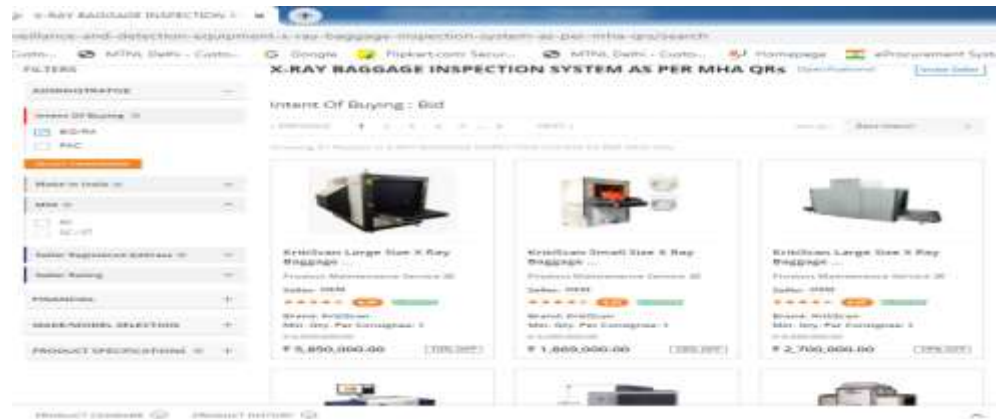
X-RAY BAGGAGE INSPECTION S

veillance-and-detection-equipment-x-ray-baggage-inspection-system-as-per-mha-qrs/search

Custo... MTNL Delhi - Custo... Google Flipkart.com Secur... MTNL Delhi - Custo... Homepage eProcurement Syst

FILTERS

ADMINISTRATIVE

Intent Of Buying

BID/RA

PAC

Make in India

MSE

Seller Registration Entries

Seller Rating

FINANCIAL

MAKE/MODEL SELECTION

PRODUCT SPECIFICATIONS

X-RAY BAGGAGE INSPECTION SYSTEM AS PER MHA QRs

Intent Of Buying : Bid

KritiScan Large Size X Ray Baggage...

Seller: OEM

Brand: KritiScan

Min. Qty. Per Consignee: 1

₹ 5,850,000.00

KritiScan Small Size X Ray Baggage...

Seller: OEM

Brand: KritiScan

Min. Qty. Per Consignee: 1

₹ 1,869,000.00

KritiScan Large Size X Ray Baggage...

Seller: OEM

Brand: KritiScan

Min. Qty. Per Consignee: 1

₹ 2,700,000.00

PRODUCT COMPARE

PRODUCT HISTORY